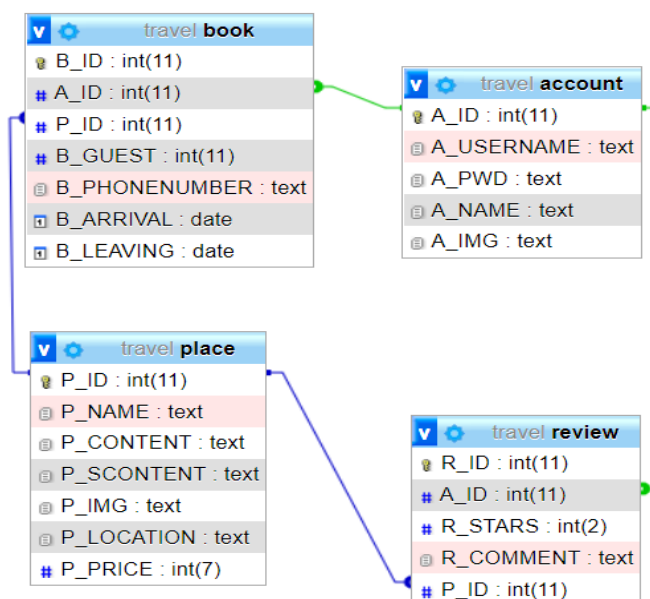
v travel book
B_ID : int(11)
# A_ID : int(11)
# P_ID : int(11)
# B_GUEST : int(11)
B_PHONENUMBER : text
B_ARRIVAL : date
B_LEAVING : date

v travel account
A_ID : int(11)
A_USERNAME : text
A_PWD : text
A_NAME : text
A_IMG : text

v travel place
P_ID : int(11)
P_NAME : text
P_CONTENT : text
P_SCONTENT : text
P_IMG : text
P_LOCATION : text
# P_PRICE : int(7)

v travel review
R_ID : int(11)
# A_ID : int(11)
# R_STARS : int(2)
R_COMMENT : text
# P_ID : int(11)